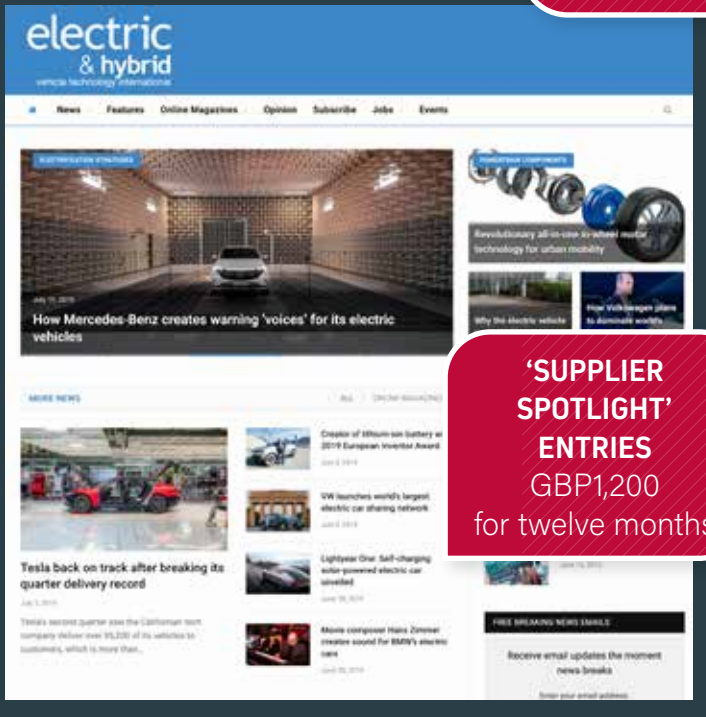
electric
& hybrid
vehicle technology international

News Features Online Magazines Opinion Subscribe Jobs Events

ELECTRIFICATION STRATEGIES

July 11, 2019

How Mercedes-Benz creates warning 'voices' for its electric vehicles

POWERTRAIN COMPONENTS

Revolutionary all-in-one in-wheel motor technology for urban mobility

Why the electric vehicle

How Volkswagen plans to dominate world's

MORE NEWS

ALL ONLINE MAGAZINES

Tesla back on track after breaking its quarter delivery record

July 3, 2019

Tesla's second quarter saw the Californian tech company deliver over 95,200 of its vehicles to customers, which is more than...

Creator of lithium-ion battery w 2019 European Inventor Award

June 2, 2019

VW launches world's largest electric car sharing network

June 2, 2019

Lightyear One: Self-charging solar-powered electric car unveiled

June 26, 2019

Movie composer Hans Zimmer creates sound for BMW's electric cars

June 26, 2019

June 14, 2019

FREE BREAKING NEWS EMAILS

Receive email updates the moment news breaks

Enter your email address

'SUPPLIER SPOTLIGHT' ENTRIES
GBP1,200
for twelve months